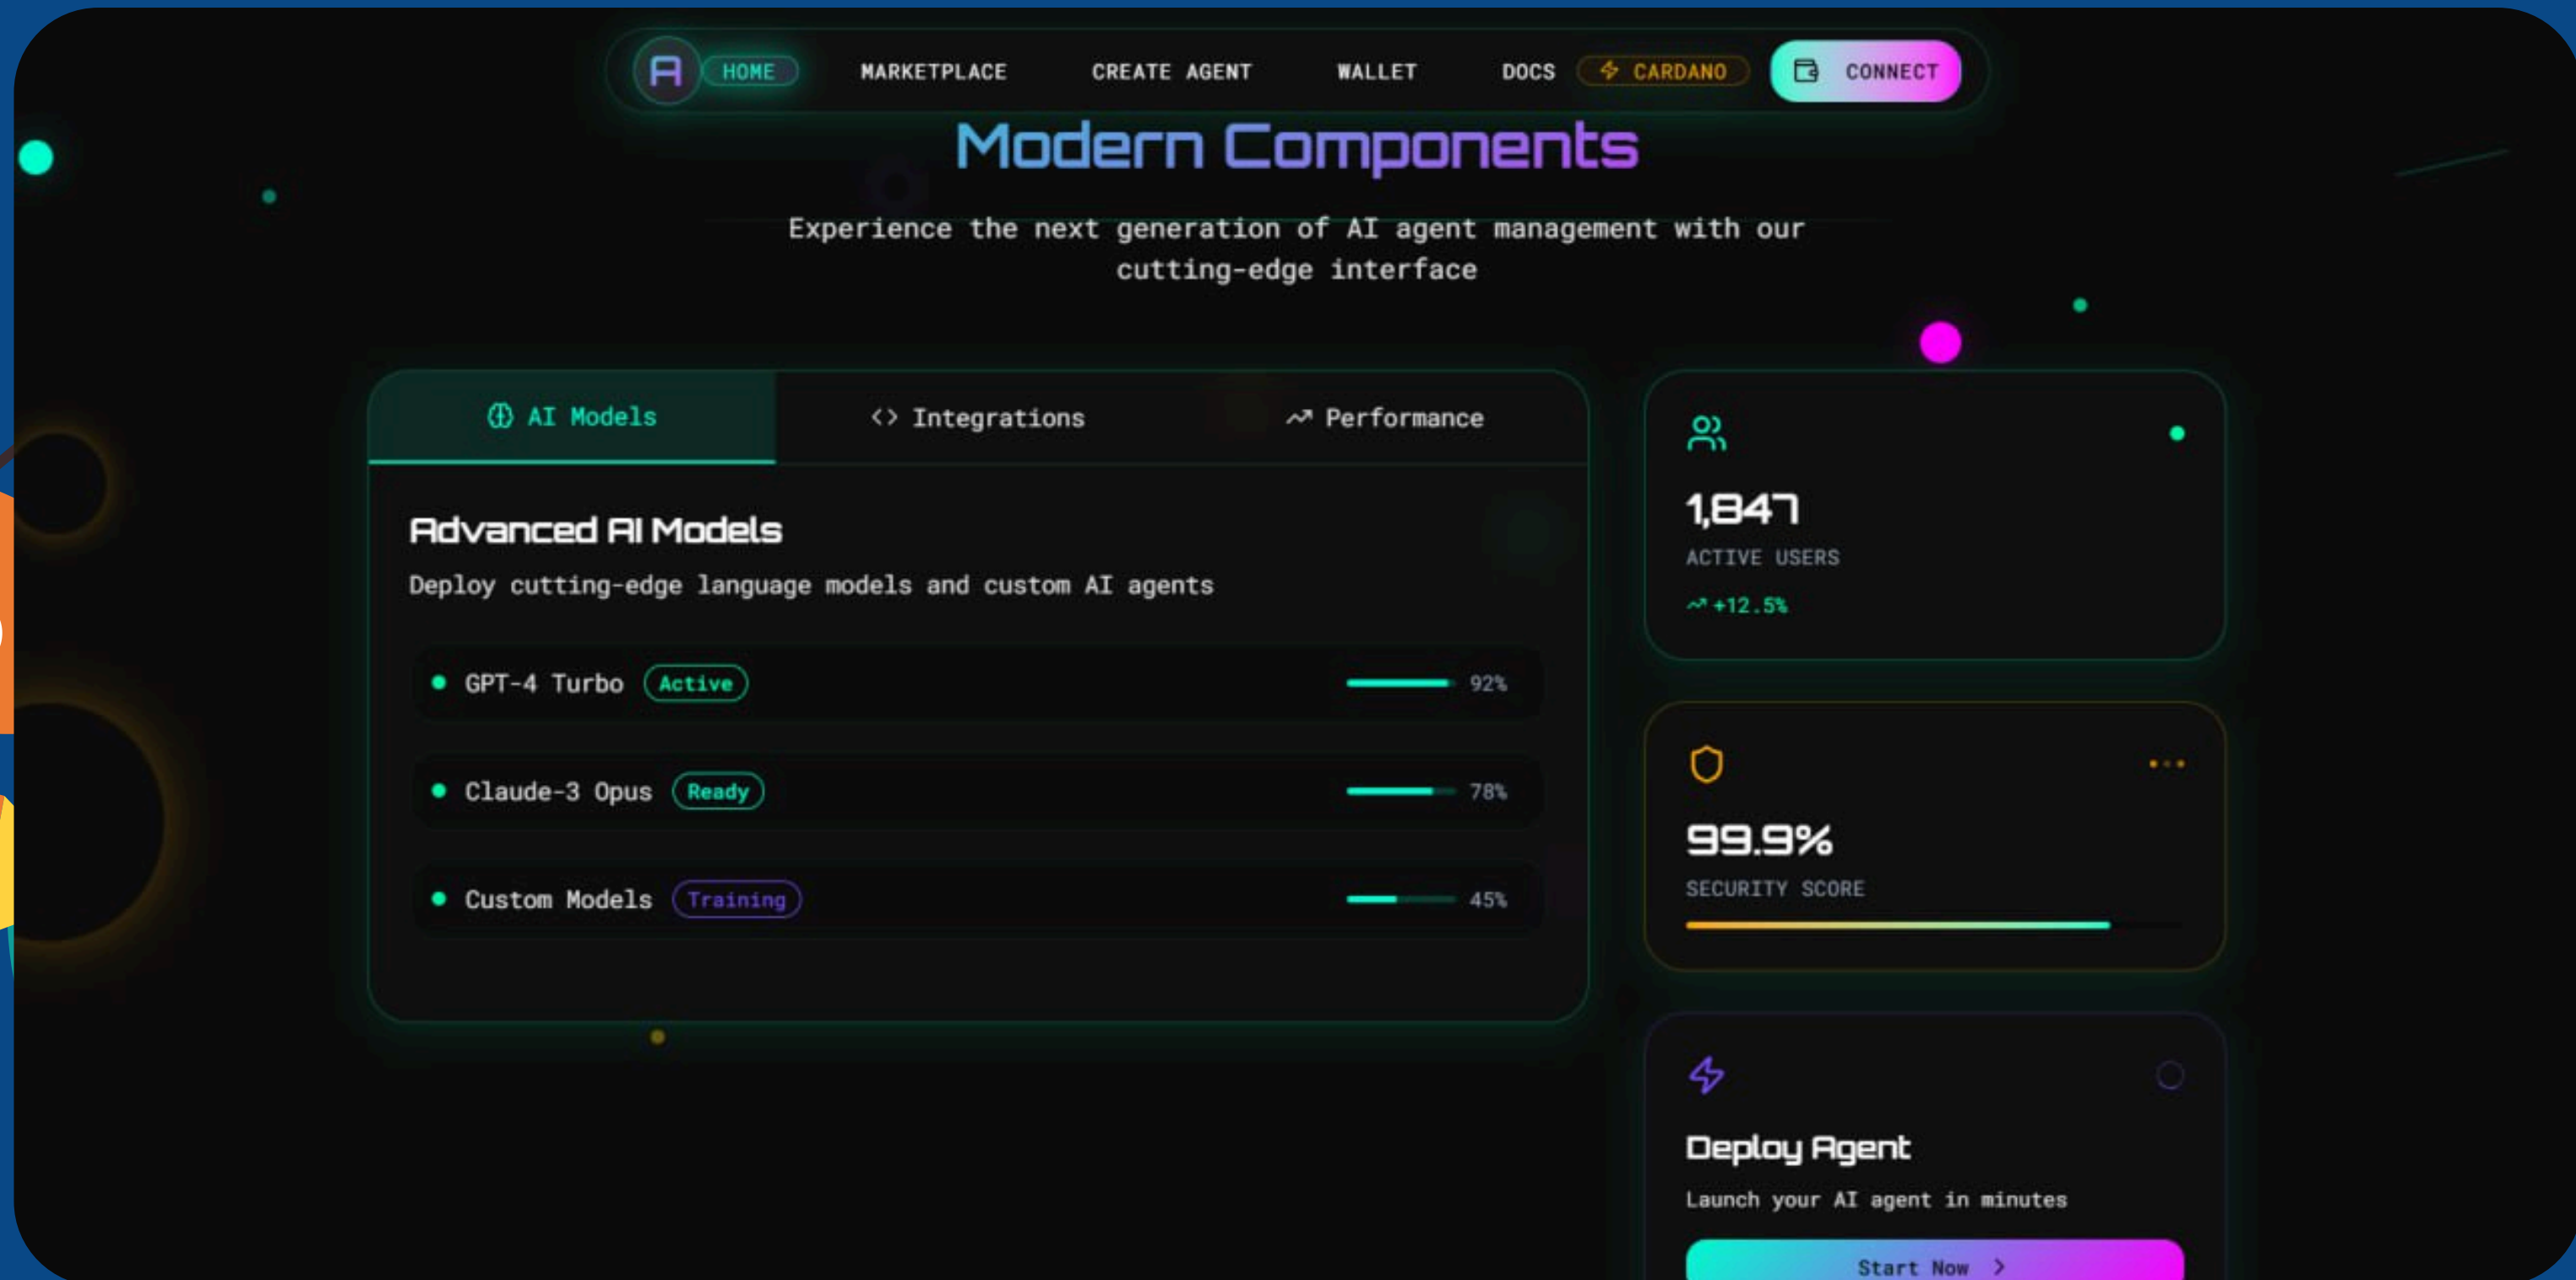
A HOME MARKETPLACE CREATE AGENT WALLET DOCS CARDANO CONNECT

Modern Components

Experience the next generation of AI agent management with our cutting-edge interface

AI Models | Integrations | Performance

Advanced AI Models

Deploy cutting-edge language models and custom AI agents

GPT-4 Turbo Active 92%

Claude-3 Opus Ready 78%

Custom Models Training 45%

1,847
ACTIVE USERS
+12.5%

99.9%
SECURITY SCORE

Deploy Agent
Launch your AI agent in minutes
Start Now